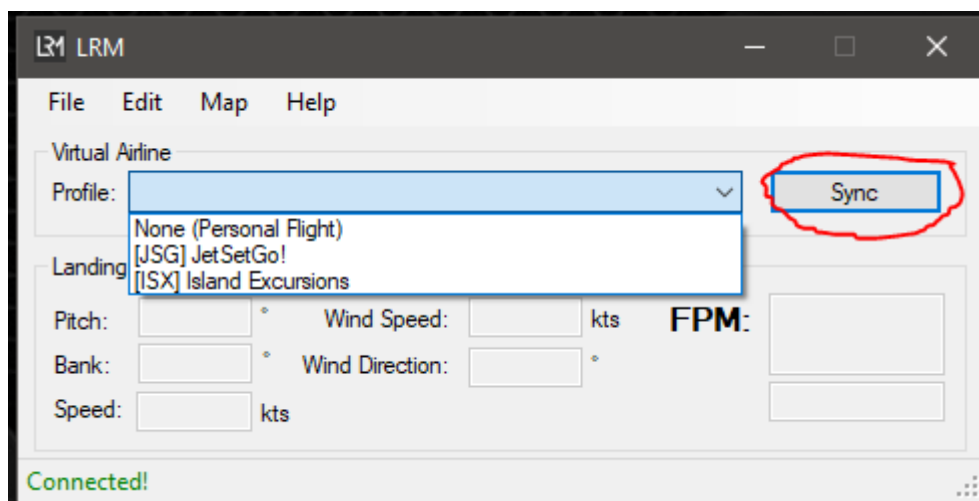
LRM LRM

File Edit Map Help

Virtual Airline

Profile:

Sync

None (Personal Flight)
[JSG] JetSetGo!
[ISX] Island Excursions

Landing

Pitch: °

Wind Speed: kts

FPM:

Bank: °

Wind Direction: °

Speed: kts

Connected!